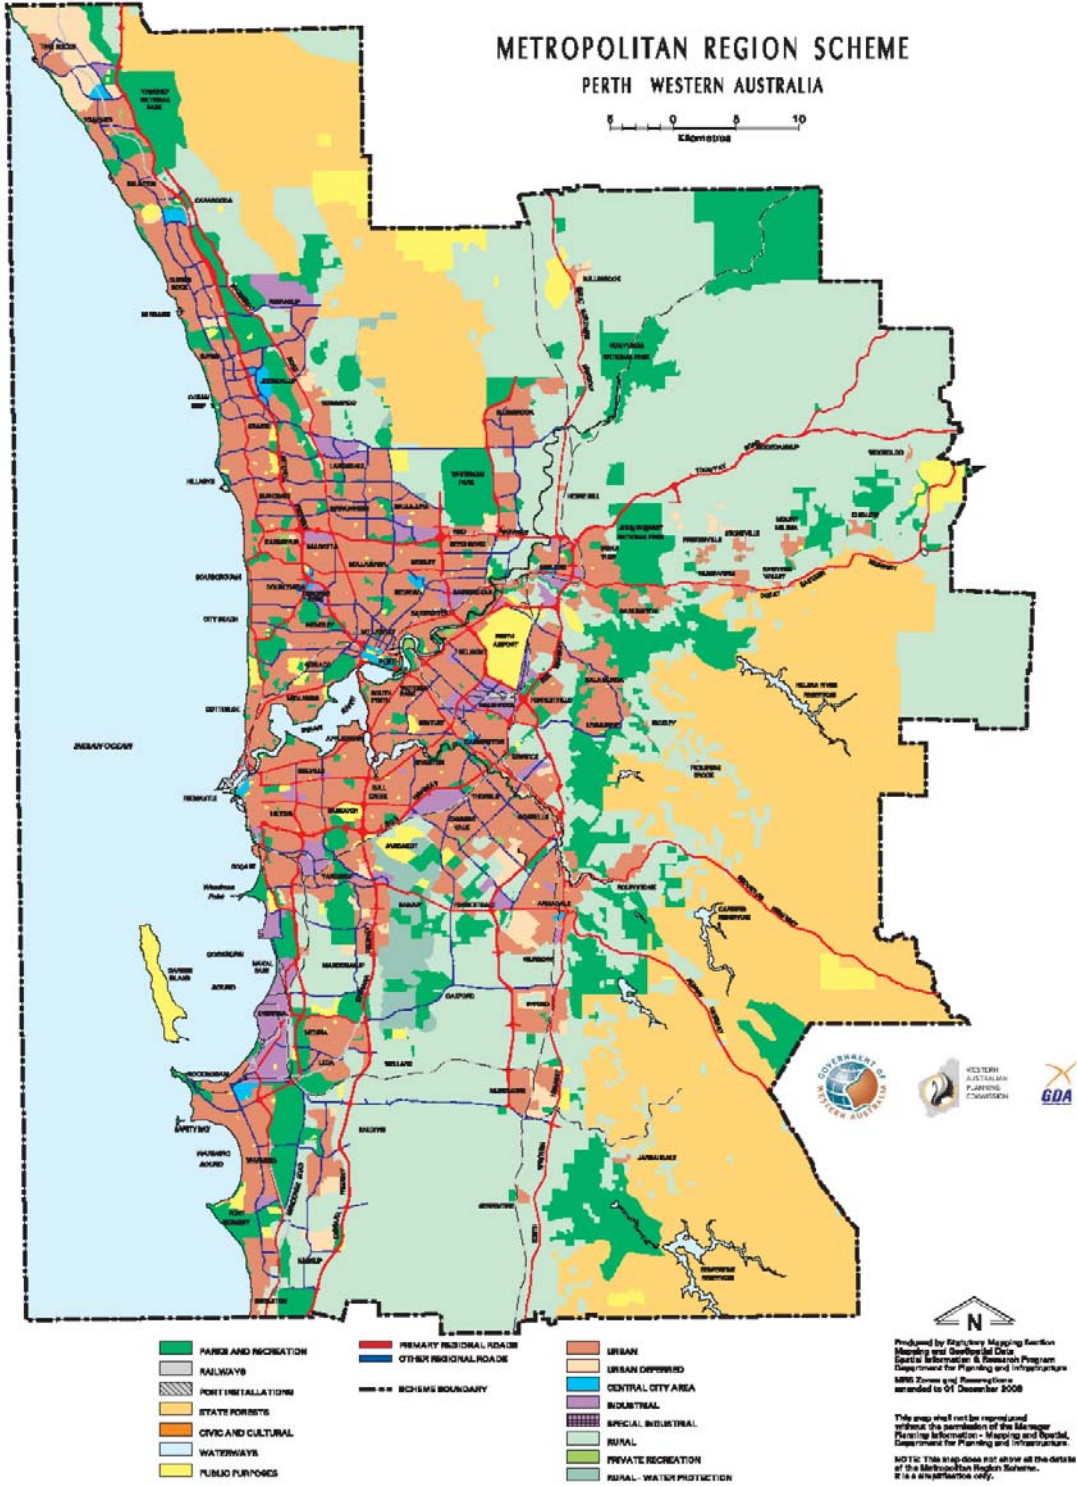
METROPOLITAN REGION SCHEME
PERTH WESTERN AUSTRALIA

5 0 5 10
Kilometres

INDIAN OCEAN

GOVERNMENT OF WESTERN AUSTRALIA

WESTERN AUSTRALIAN PLANNING COMMISSION

GDA

N

PARKS AND RECREATION
RAILWAYS
PORT INSTALLATIONS
STATE FORESTS
CIVIC AND CULTURAL
WATERWAYS
PUBLIC PURPOSES

PRIMARY REGIONAL ROADS
OTHER REGIONAL ROADS
SCHEME BOUNDARY

URBAN
URBAN DEFERRED
CENTRAL CITY AREA
INDUSTRIAL
SPECIAL INDUSTRIAL
RURAL
PRIVATE RECREATION
RURAL - WATER PROTECTION

Produced by Statutory Mapping Section Mapping and GeoSpatial Data Spatial Information & Research Program Department for Planning and Infrastructure
MRS Zones and Reservations amended to 01 December 2006

This map shall not be reproduced without the permission of the Manager Planning Information - Mapping and Spatial, Department for Planning and Infrastructure.

NOTE: This map does not show all the details of the Metropolitan Region Scheme. It is a simplification only.